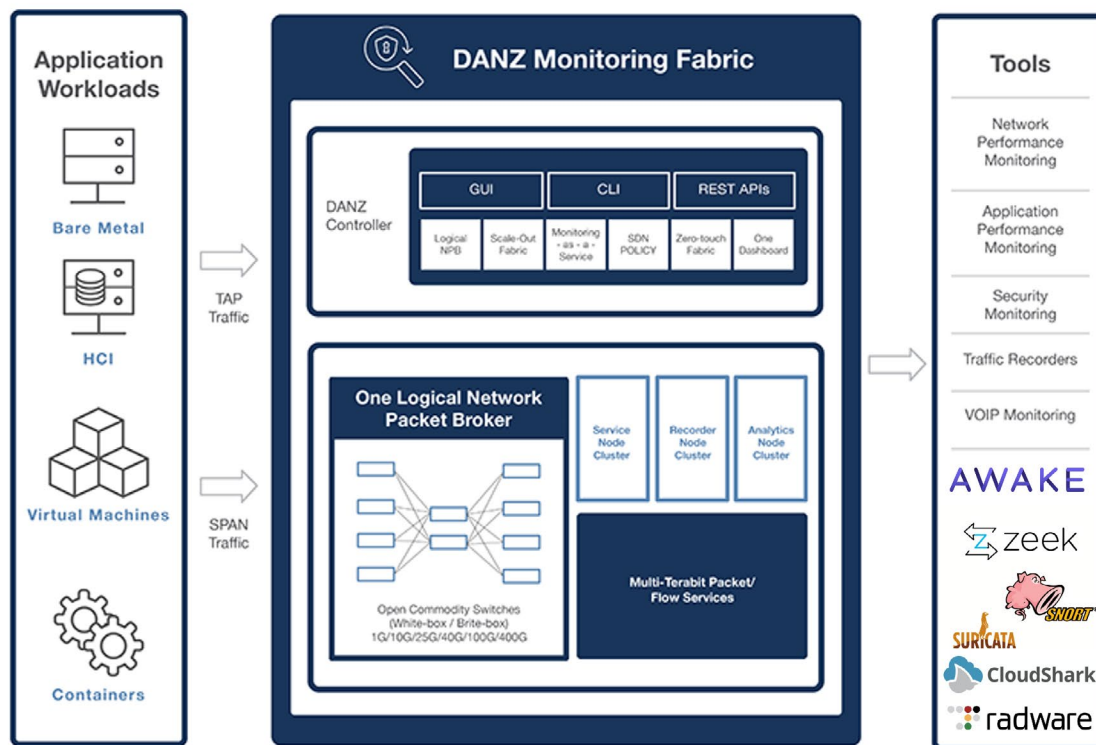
Application Workloads

Bare Metal

HCI

Virtual Machines

Containers

TAP Traffic

SPAN Traffic

DANZ Monitoring Fabric

DANZ Controller

GUI

CLI

REST APIs

Logical NPB

Scale-Out Fabric

Monitoring - as - a - Service

SDN POLICY

Zero-touch Fabric

One Dashboard

One Logical Network Packet Broker

Open Commodity Switches (White-box / Brite-box) 1G/10G/25G/40G/100G/400G

Service Node Cluster

Recorder Node Cluster

Analytics Node Cluster

Multi-Terabit Packet/ Flow Services

Tools

Network Performance Monitoring

Application Performance Monitoring

Security Monitoring

Traffic Recorders

VOIP Monitoring

AWAKE

zeek

SNORT

SURICATA

CloudShark

radware